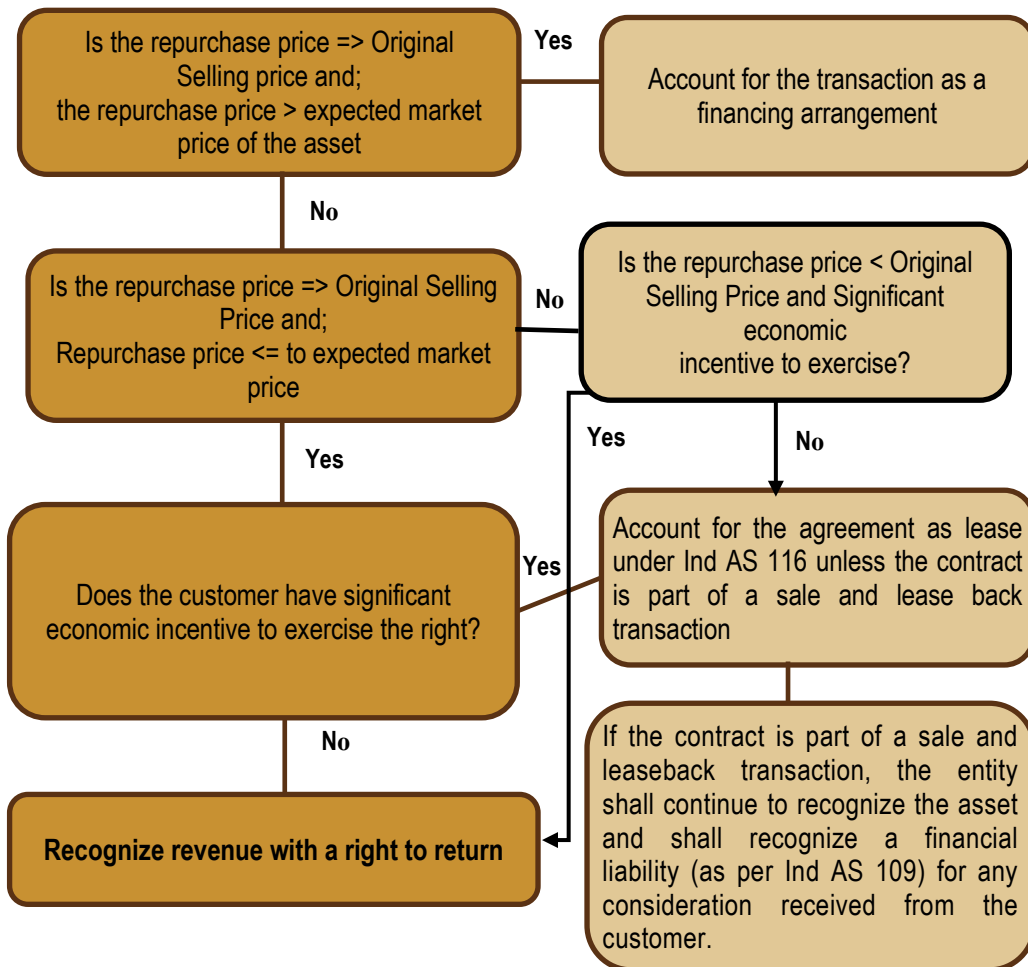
Is the repurchase price => Original Selling price and; the repurchase price > expected market price of the asset

Yes

Account for the transaction as a financing arrangement

No

Is the repurchase price => Original Selling Price and; Repurchase price <= to expected market price

No

Is the repurchase price < Original Selling Price and Significant economic incentive to exercise?

Yes

No

Yes

Account for the agreement as lease under Ind AS 116 unless the contract is part of a sale and lease back transaction

Yes

Does the customer have significant economic incentive to exercise the right?

No

If the contract is part of a sale and leaseback transaction, the entity shall continue to recognize the asset and shall recognize a financial liability (as per Ind AS 109) for any consideration received from the customer.

Recognize revenue with a right to return